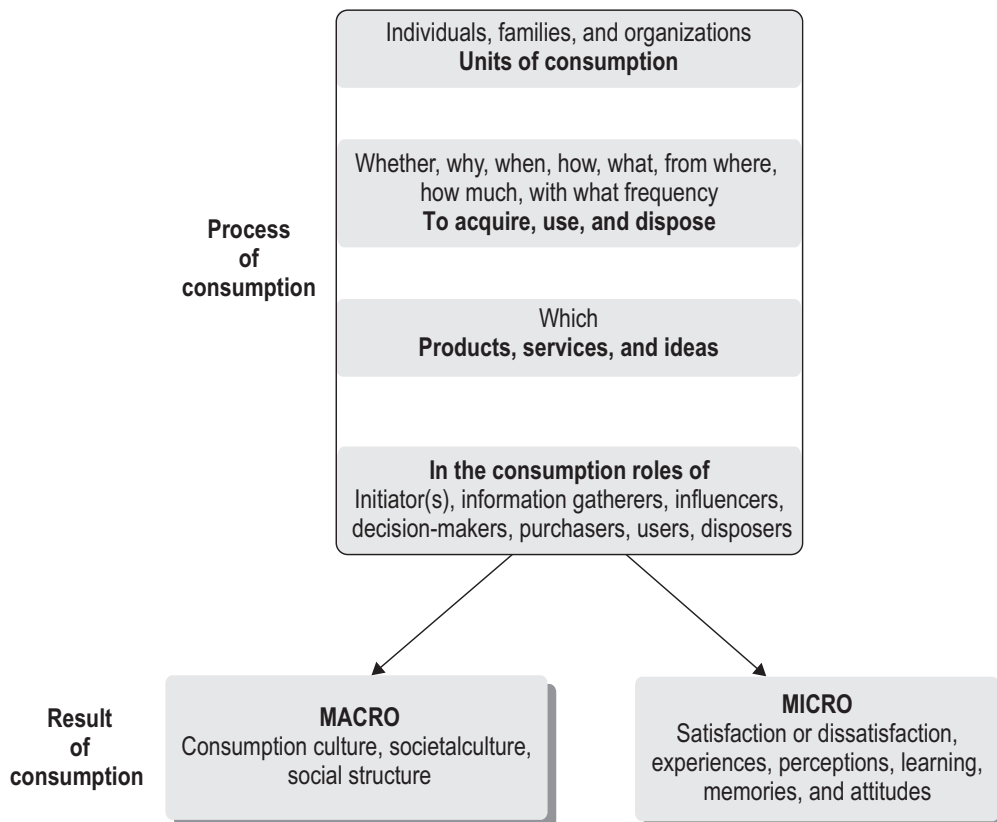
Individuals, families, and organizations
**Units of consumption**

Whether, why, when, how, what, from where, how much, with what frequency
**To acquire, use, and dispose**

**Process of consumption**

Which
**Products, services, and ideas**

**In the consumption roles of**
Initiator(s), information gatherers, influencers, decision-makers, purchasers, users, disposers

**Result of consumption**

**MACRO**
Consumption culture, societalculture, social structure

**MICRO**
Satisfaction or dissatisfaction, experiences, perceptions, learning, memories, and attitudes